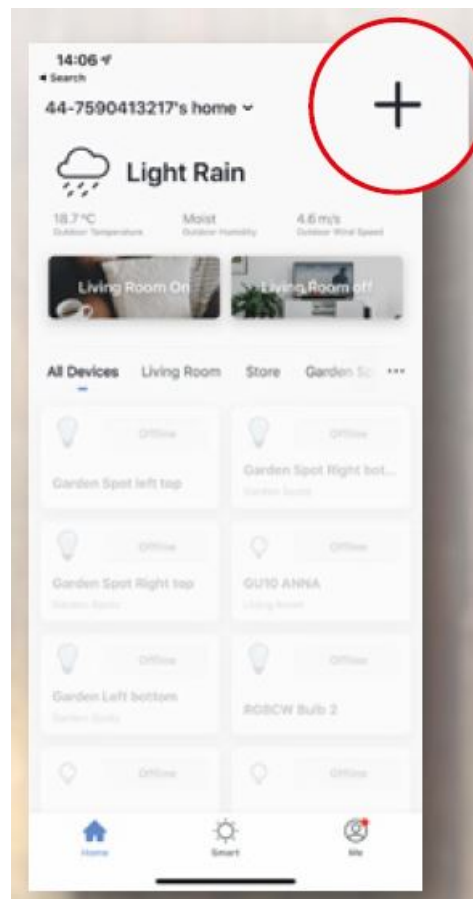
14:06
◂ Search

44-7590413217's home ⌄

+

Light Rain

18.7°C
Outdoor Temperature

Moist
Outdoor Humidity

4.6 m/s
Outdoor Wind Speed

Living Room On

Living Room off

All Devices Living Room Store Garden Sp ···

Offline
Garden Spot left top

Offline
Garden Spot Right bot...
Garden Spots

Offline
Garden Spot Right top
Garden Spots

Offline
GU10 ANNA
Living Room

Offline
Garden Left bottom
Garden Spots

Offline
RGBCW Bulb 2

Offline

Offline

Home
Smart
Me